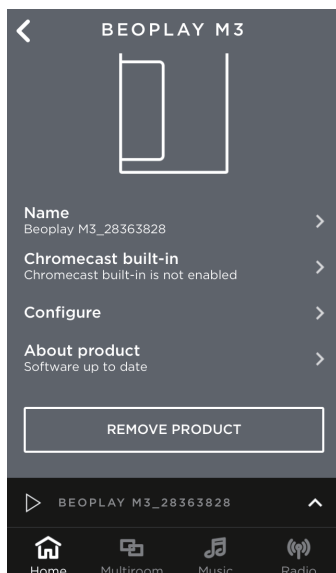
BEOPLAY M3

Name
Beoplay M3_28363828

Chromecast built-in
Chromecast built-in is not enabled

Configure

About product
Software up to date

REMOVE PRODUCT

BEOPLAY M3_28363828

Home Multiroom Music Radio